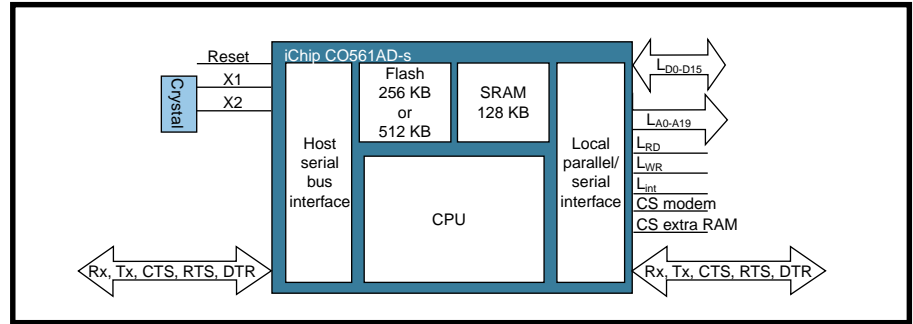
Reset
X1
X2
Crystal
iChip CO561AD-s
Host serial bus interface
Flash 256 KB or 512 KB
SRAM 128 KB
CPU
Local parallel/ serial interface
$L_{D0-D15}$
$L_{A0-A19}$
$L_{RD}$
$L_{WR}$
$L_{int}$
CS modem
CS extra RAM
Rx, Tx, CTS, RTS, DTR
Rx, Tx, CTS, RTS, DTR